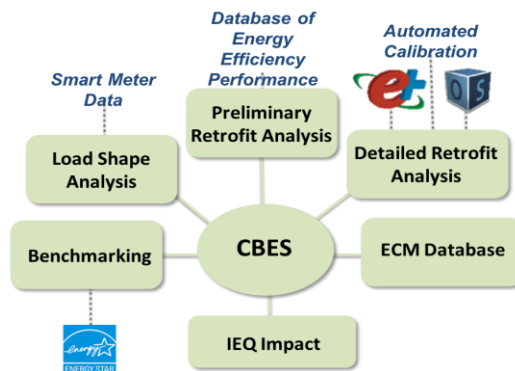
Database of Energy Efficiency Performance

Automated Calibration

Smart Meter Data

Preliminary Retrofit Analysis

e+

OS

Load Shape Analysis

Detailed Retrofit Analysis

Benchmarking

CBES

ECM Database

IEQ Impact

energy

ENERGY STAR